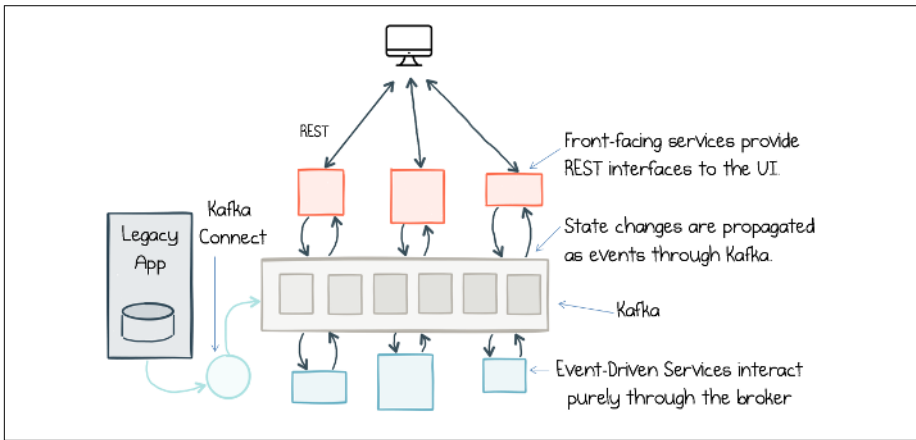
REST

Front-facing services provide REST interfaces to the UI.

Legacy App

Kafka Connect

State changes are propagated as events through Kafka.

Kafka

Event-Driven Services interact purely through the broker